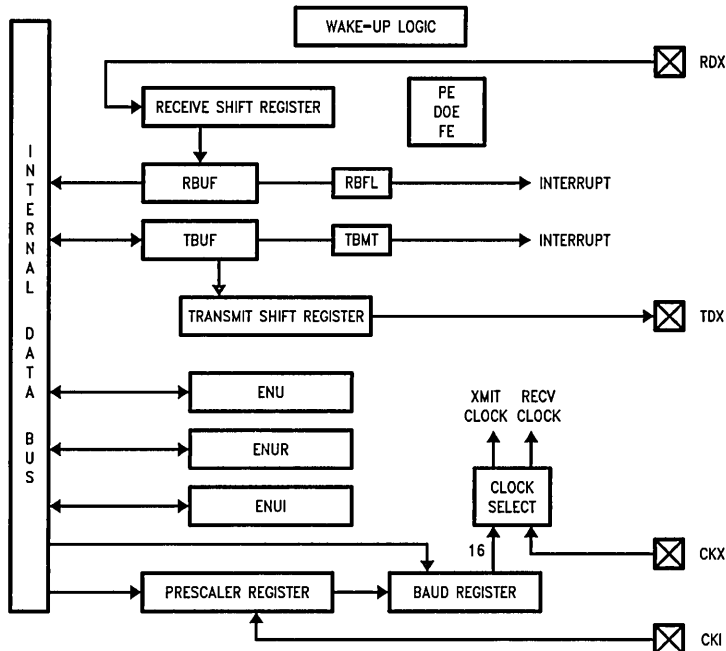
WAKE-UP LOGIC

RDX

RECEIVE SHIFT REGISTER

PE
DOE
FE

INTERNAL DATA BUS

RBUF

RBFL

INTERRUPT

TBUF

TBMT

INTERRUPT

TRANSMIT SHIFT REGISTER

TDX

ENU

XMIT CLOCK

RECV CLOCK

ENUR

CLOCK SELECT

ENUI

16

CKX

PRESCALER REGISTER

BAUD REGISTER

CKI